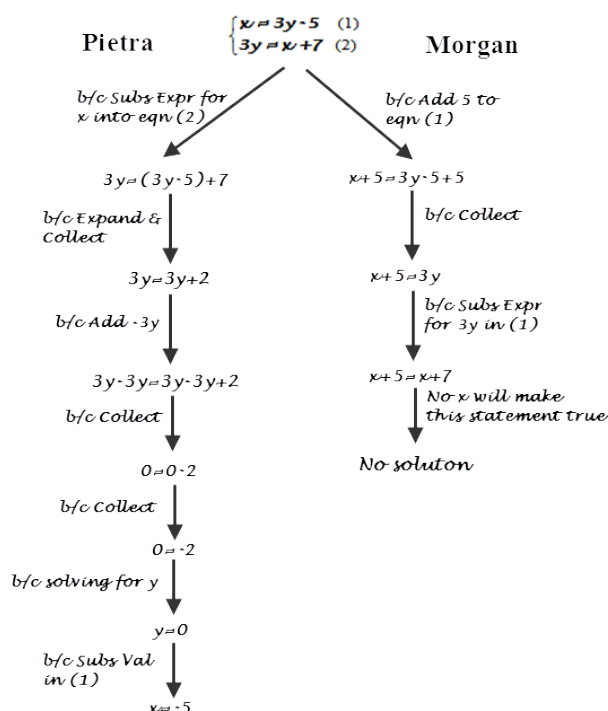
$\begin{cases} x = 3y - 5 & (1) \\ 3y = x + 7 & (2) \end{cases}$

Pietra

Morgan

b/c Subs Expr for x into eqn (2)

$3y = (3y - 5) + 7$

b/c Expand & Collect

$3y = 3y + 2$

b/c Add -3y

$3y - 3y = 3y - 3y + 2$

b/c Collect

$0 = 0 - 2$

b/c Collect

$0 = -2$

b/c solving for y

$y = 0$

b/c Subs Val in (1)

$x = -5$

b/c Add 5 to eqn (1)

$x + 5 = 3y - 5 + 5$

b/c Collect

$x + 5 = 3y$

b/c Subs Expr for 3y in (1)

$x + 5 = x + 7$

No x will make this statement true

No soluton